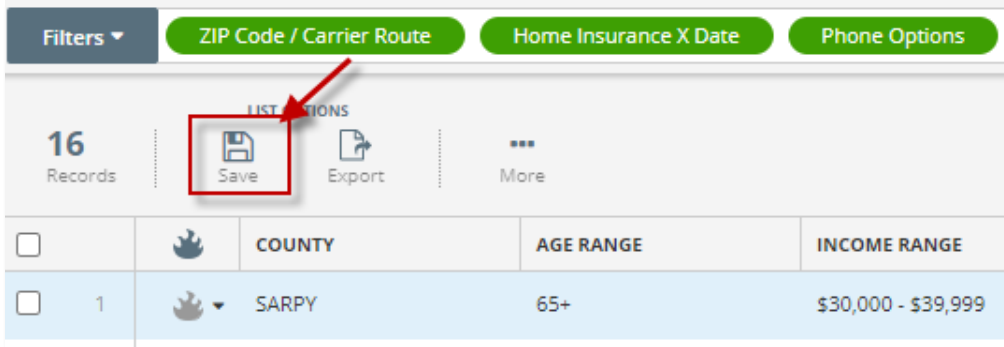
Filters ▾

ZIP Code / Carrier Route

Home Insurance X Date

Phone Options

LIST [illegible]TIONS

16
Records

Save

Export

...
More

| | | COUNTY | AGE RANGE | INCOME RANGE |
|---|---|---|---|---|
| 1 | | SARPY | 65+ | \$30,000 - \$39,999 |